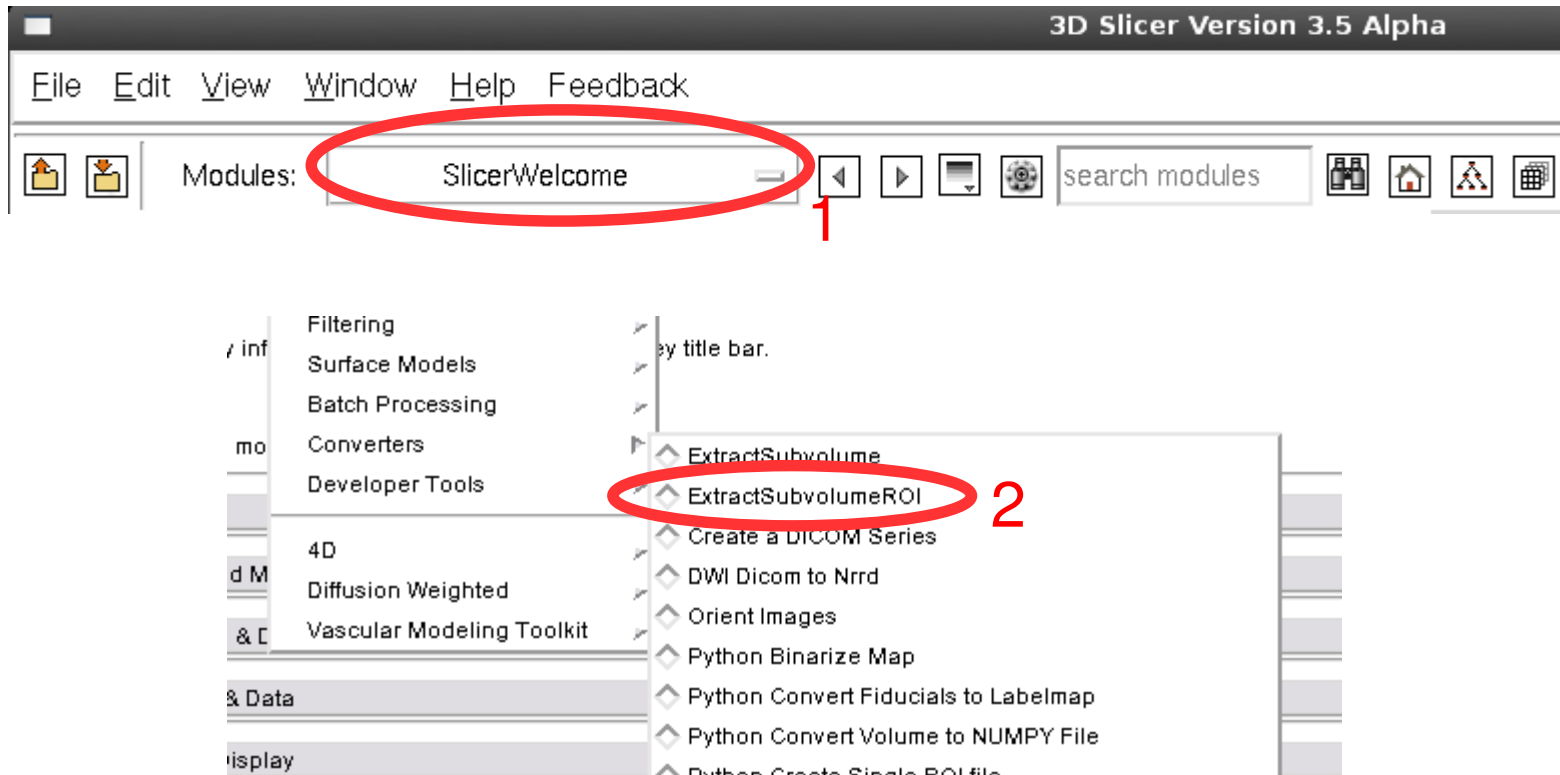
3D Slicer Version 3.5 Alpha

File Edit View Window Help Feedback

Modules: SlicerWelcome

search modules

1

Filtering
Surface Models
Batch Processing
Converters
Developer Tools
4D
Diffusion Weighted
Vascular Modeling Toolkit

y inf
ey title bar.
mo
d M
& D
& Data
isplay

ExtractSubvolume
ExtractSubvolumeROI
Create a DICOM Series
DWI Dicom to Nrrd
Orient Images
Python Binarize Map
Python Convert Fiducials to Labelmap
Python Convert Volume to NUMPY File
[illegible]

2